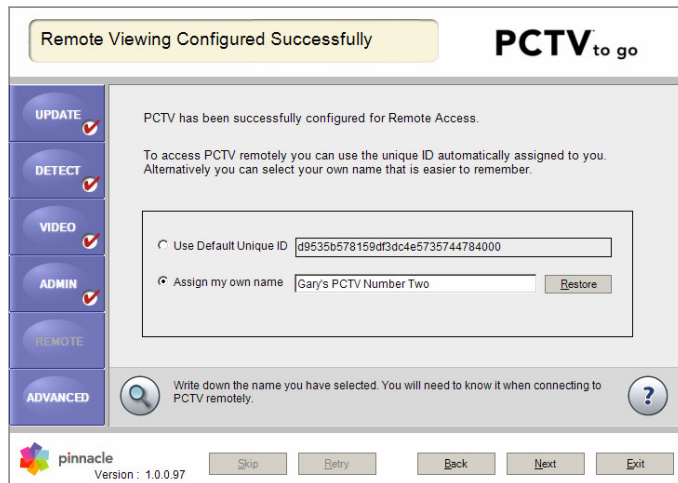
Remote Viewing Configured Successfully

PCTV to go

UPDATE

DETECT

VIDEO

ADMIN

REMOTE

ADVANCED

PCTV has been successfully configured for Remote Access.

To access PCTV remotely you can use the unique ID automatically assigned to you. Alternatively you can select your own name that is easier to remember.

Use Default Unique ID d9535b578159df3dc4e5735744784000

Assign my own name Gary's PCTV Number Two Restore

Write down the name you have selected. You will need to know it when connecting to PCTV remotely.

?

pinnacle
Version : 1.0.0.97

Skip Retry Back Next Exit